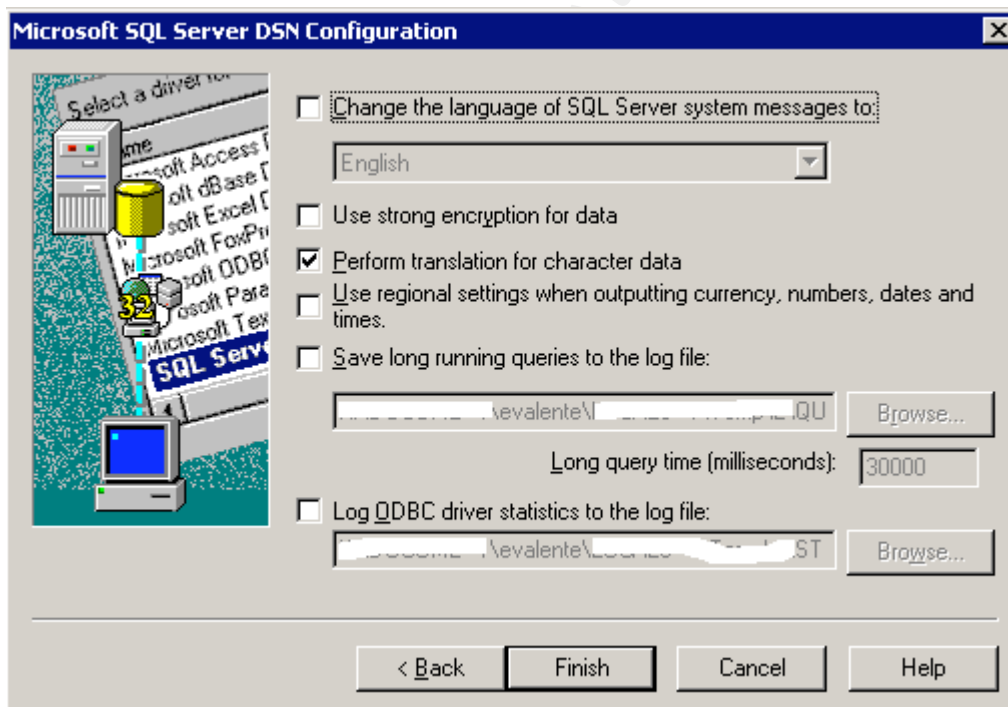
Microsoft SQL Server DSN Configuration

Select a driver for
Name
Microsoft Access
Microsoft dBase
Microsoft Excel
Microsoft FoxPro
Microsoft ODBC
Microsoft Para
Microsoft Tex
SQL Serv
32

Change the language of SQL Server system messages to:

English

Use strong encryption for data

Perform translation for character data

Use regional settings when outputting currency, numbers, dates and times.

Save long running queries to the log file:

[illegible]\evalente\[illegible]QU

Browse...

Long query time (milliseconds):

30000

Log ODBC driver statistics to the log file:

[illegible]\evalente\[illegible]ST

Browse...

< Back

Finish

Cancel

Help